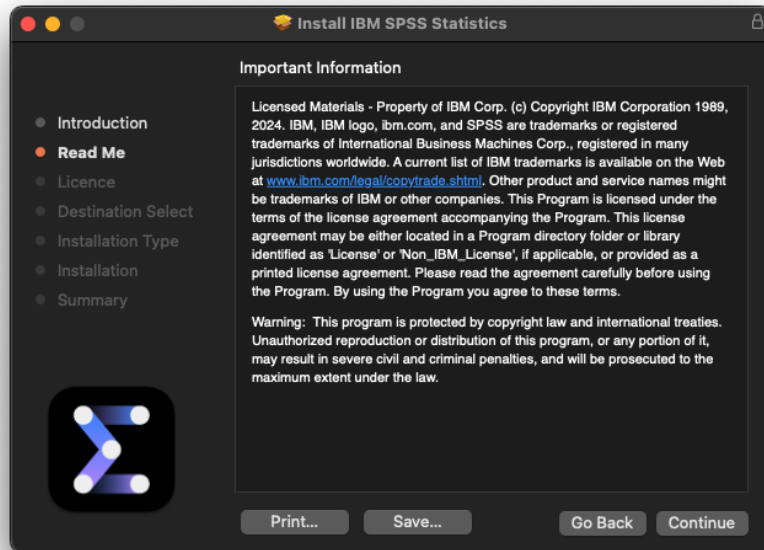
Install IBM SPSS Statistics

Important Information

Introduction
Read Me
Licence
Destination Select
Installation Type
Installation
Summary

Licensed Materials - Property of IBM Corp. (c) Copyright IBM Corporation 1989, 2024. IBM, IBM logo, ibm.com, and SPSS are trademarks or registered trademarks of International Business Machines Corp., registered in many jurisdictions worldwide. A current list of IBM trademarks is available on the Web at www.ibm.com/legal/copytrade.shtml. Other product and service names might be trademarks of IBM or other companies. This Program is licensed under the terms of the license agreement accompanying the Program. This license agreement may be either located in a Program directory folder or library identified as 'License' or 'Non_IBM_License', if applicable, or provided as a printed license agreement. Please read the agreement carefully before using the Program. By using the Program you agree to these terms.

Warning: This program is protected by copyright law and international treaties. Unauthorized reproduction or distribution of this program, or any portion of it, may result in severe civil and criminal penalties, and will be prosecuted to the maximum extent under the law.

Print...
Save...
Go Back
Continue